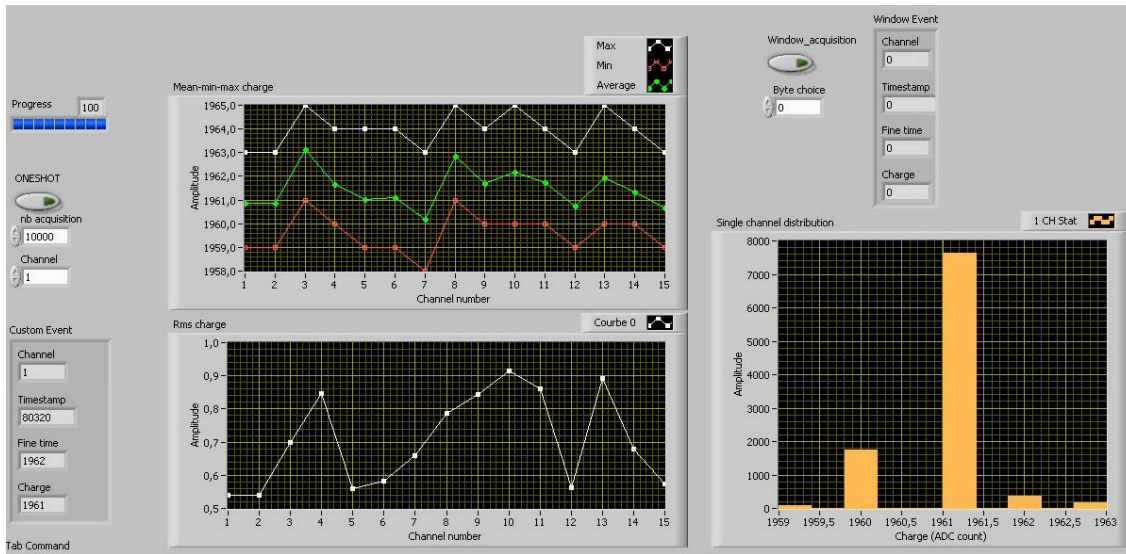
Progress 100

ONESHOT

nb acquisition
10000

Channel
1

Custom Event
Channel
1
Timestamp
80320
Fine time
1962
Charge
1961

Tab Command

Max
Min
Average

Mean-min-max charge

Amplitude
1965,0
1964,0
1963,0
1962,0
1961,0
1960,0
1959,0
1958,0
1 2 3 4 5 6 7 8 9 10 11 12 13 14 15
Channel number

Rms charge
Courbe 0

Amplitude
1,0
0,9
0,8
0,7
0,6
0,5
1 2 3 4 5 6 7 8 9 10 11 12 13 14 15
Channel number

Window_acquisition

Byte choice
0

Window Event
Channel
0
Timestamp
0
Fine time
0
Charge
0

Single channel distribution
1 CH Stat

Amplitude
8000
7000
6000
5000
4000
3000
2000
1000
0
1959 1959,5 1960 1960,5 1961 1961,5 1962 1962,5 1963
Charge (ADC count)